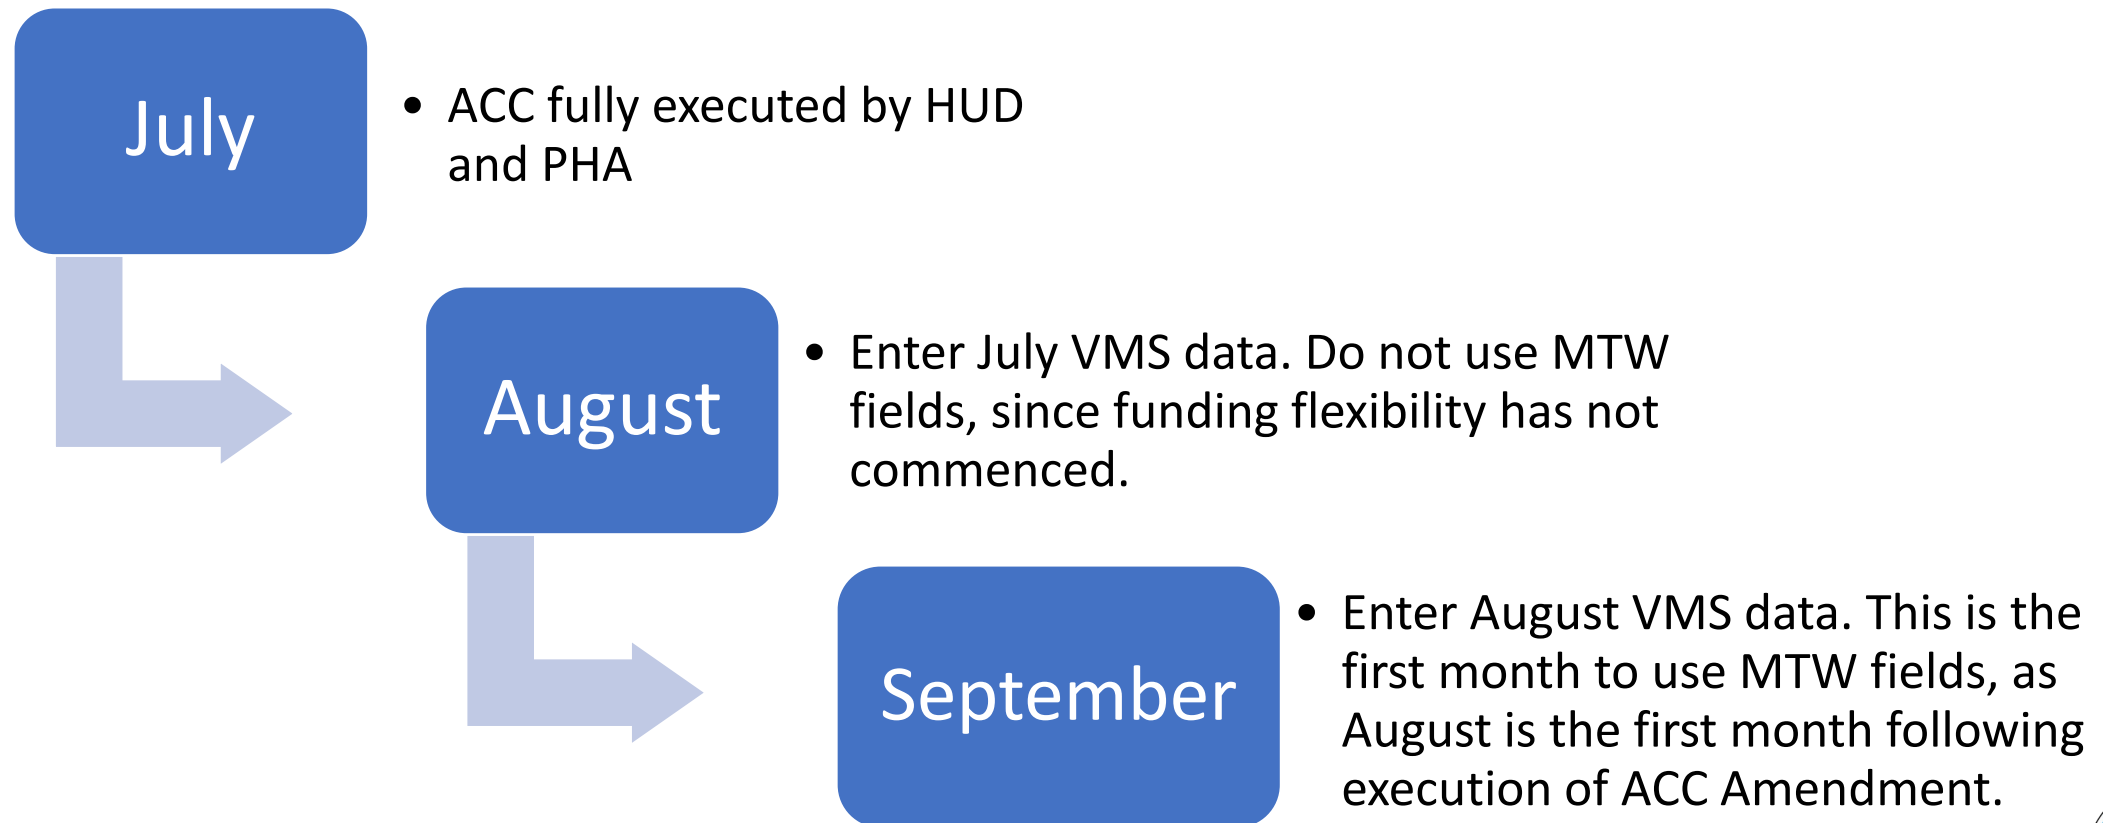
July

• ACC fully executed by HUD and PHA

August

• Enter July VMS data. Do not use MTW fields, since funding flexibility has not commenced.

September

• Enter August VMS data. This is the first month to use MTW fields, as August is the first month following execution of ACC Amendment.